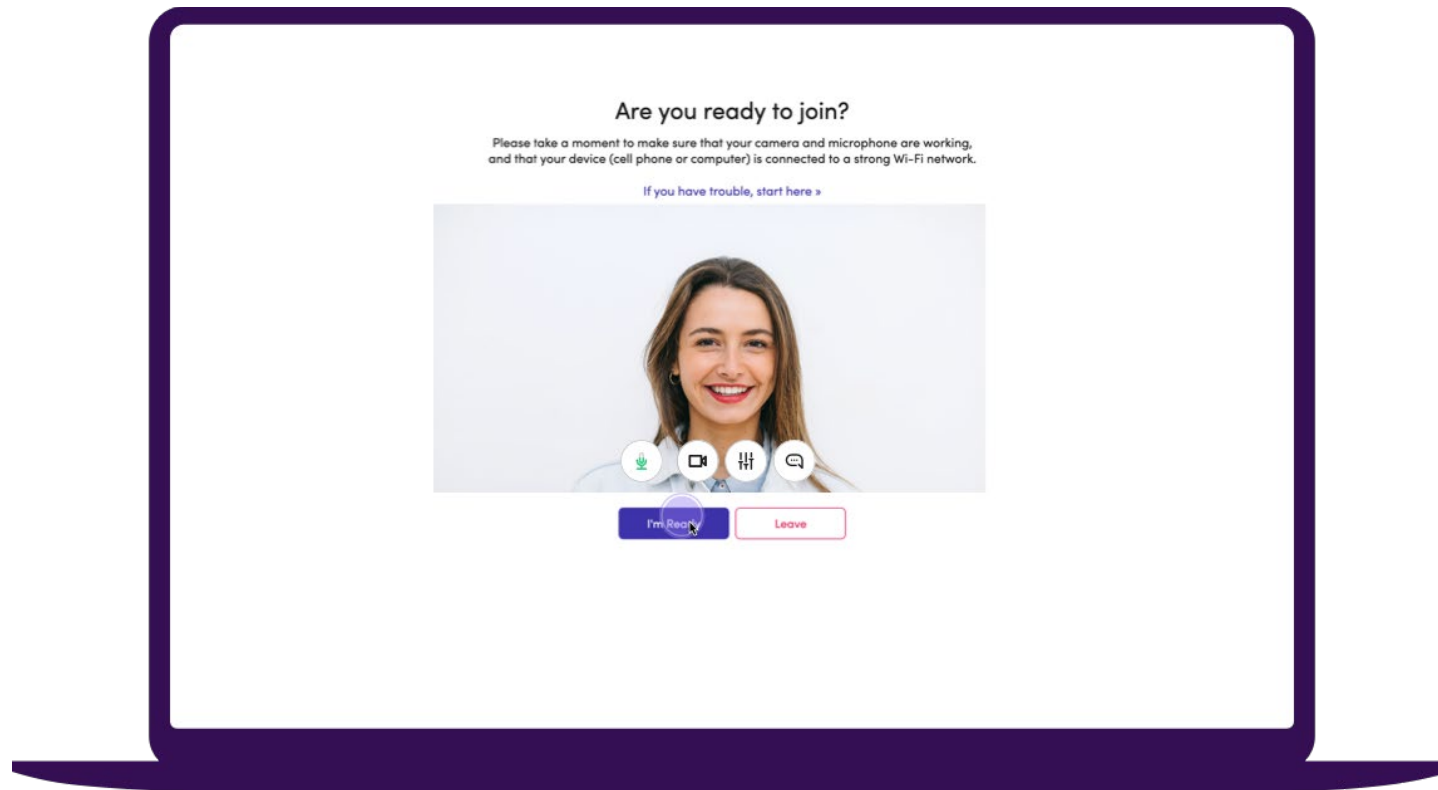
Are you ready to join?

Please take a moment to make sure that your camera and microphone are working, and that your device (cell phone or computer) is connected to a strong Wi-Fi network.

If you have trouble, start here »

I'm Rea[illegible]

Leave